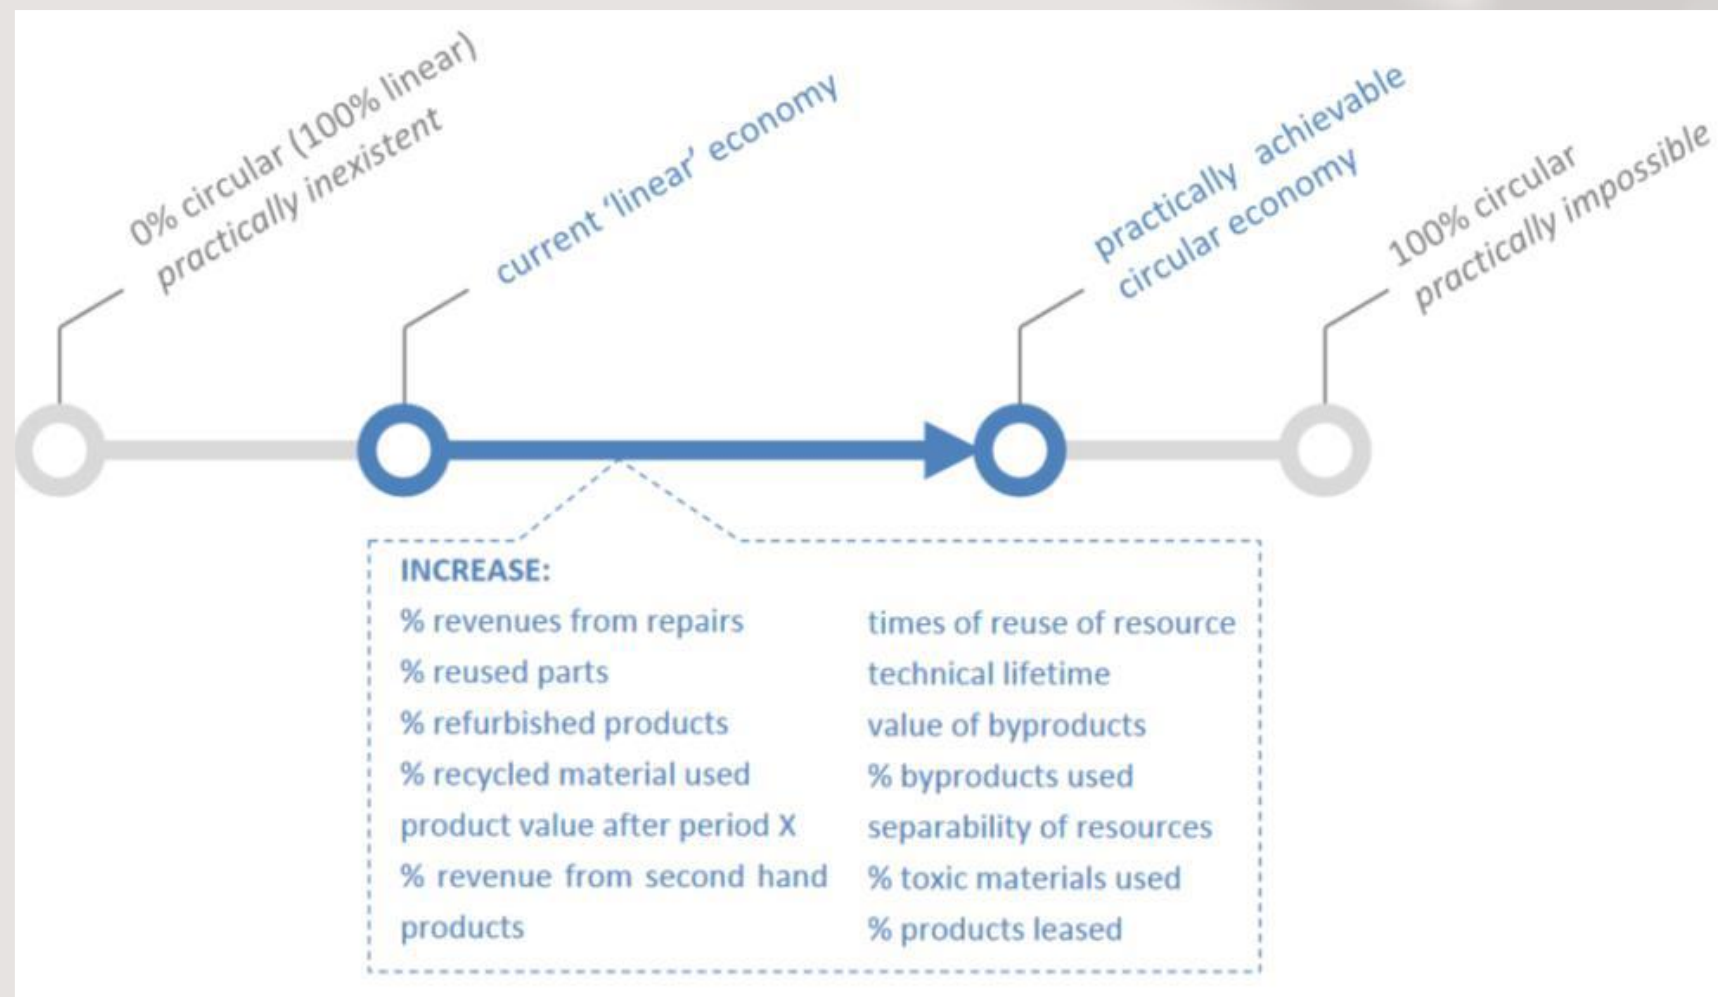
0% circular (100% linear)
practically inexistent

current 'linear' economy

practically achievable
circular economy

100% circular
practically impossible

INCREASE:
% revenues from repairs
% reused parts
% refurbished products
% recycled material used
product value after period X
% revenue from second hand products

times of reuse of resource
technical lifetime
value of byproducts
% byproducts used
separability of resources
% toxic materials used
% products leased